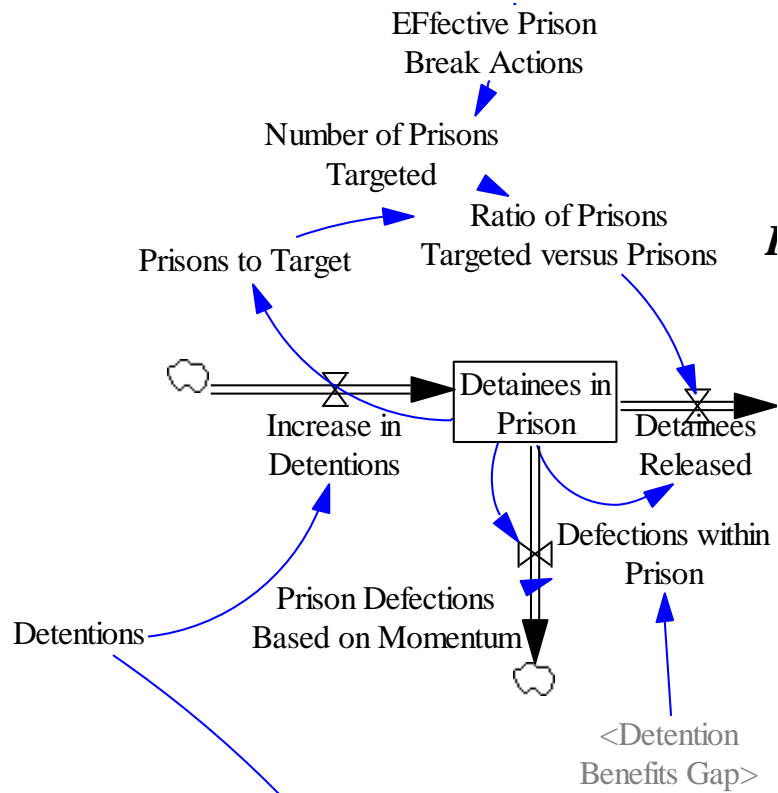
EFfective Prison Break Actions

Number of Prisons Targeted

Ratio of Prisons Targeted versus Prisons

Prisons to Target

Detainees in Prison

Increase in Detentions

Detainees Released

Defections within Prison

Prison Defections Based on Momentum

Detentions

<Detention Benefits Gap>